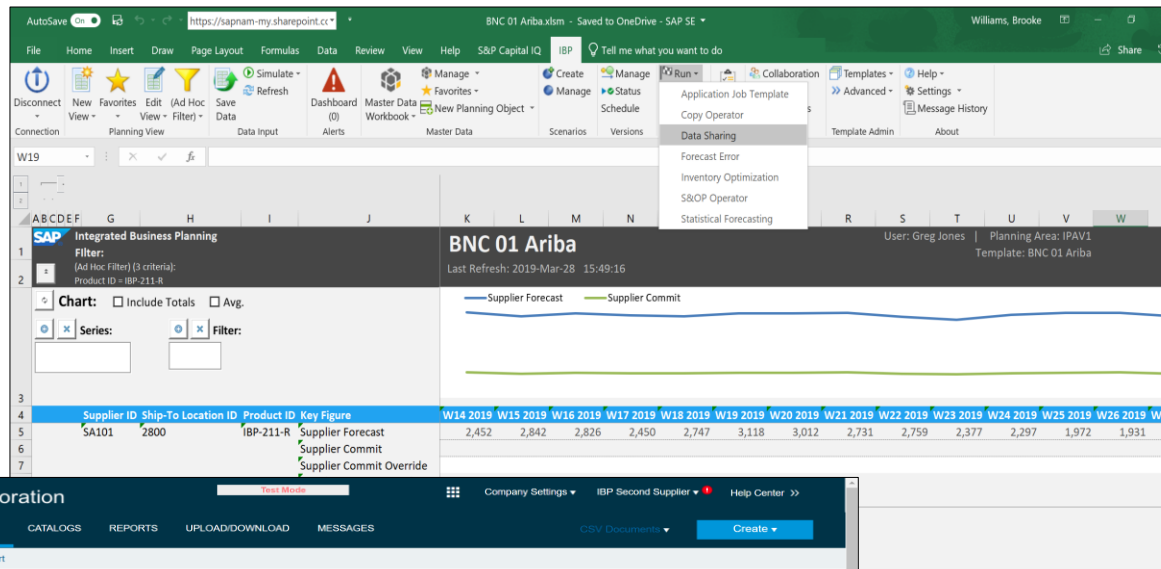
AutoSave On | https://sapnam-my.sharepoint.cc | BNC 01 Ariba.xlsm - Saved to OneDrive - SAP SE | Williams, Brooke | Share

File | Home | Insert | Draw | Page Layout | Formulas | Data | Review | View | Help | S&P Capital IQ | IBP | Tell me what you want to do

Disconnect | New View | Favorites | Edit View | (Ad Hoc Filter) | Save Data | Simulate | Refresh | Dashboard (0) | Master Data Workbook | Manage | Favorites | New Planning Object | Create | Manage | Manage | Status | Schedule | Run | Collaboration | Templates | Advanced | Help | Settings | Message History

Connection | Planning View | Data Input | Alerts | Master Data | Scenarios | Versions | Template Admin | About

Application Job Template
Copy Operator
Data Sharing
Forecast Error
Inventory Optimization
S&OP Operator
Statistical Forecasting

W19

A B C D E F G H I J K L M N R S T U V W

SAP Integrated Business Planning
Filter:
(Ad Hoc Filter) (3 criteria):
Product ID = IBP-211-R

BNC 01 Ariba
Last Refresh: 2019-Mar-28 15:49:16
User: Greg Jones | Planning Area: IPAV1
Template: BNC 01 Ariba

Chart: Include Totals Avg.
Series:
Filter:

Supplier Forecast
Supplier Commit

| Supplier ID | Ship-To Location ID | Product ID | Key Figure | W14 2019 | W15 2019 | W16 2019 | W17 2019 | W18 2019 | W19 2019 | W20 2019 | W21 2019 | W22 2019 | W23 2019 | W24 2019 | W25 2019 | W26 2019 |
|---|---|---|---|---|---|---|---|---|---|---|---|---|---|---|---|---|
| SA101 | 2800 | IBP-211-R | Supplier Forecast | 2,452 | 2,842 | 2,826 | 2,450 | 2,747 | 3,118 | 3,012 | 2,731 | 2,759 | 2,377 | 2,297 | 1,972 | 1,931 |
| | | | Supplier Commit | | | | | | | | | | | | | |
| | | | Supplier Commit Override | | | | | | | | | | | | | |

oration | Test Mode | Company Settings | IBP Second Supplier | Help Center >>

CATALOGS | REPORTS | UPLOAD/DOWNLOAD | MESSAGES | CSV Documents | Create